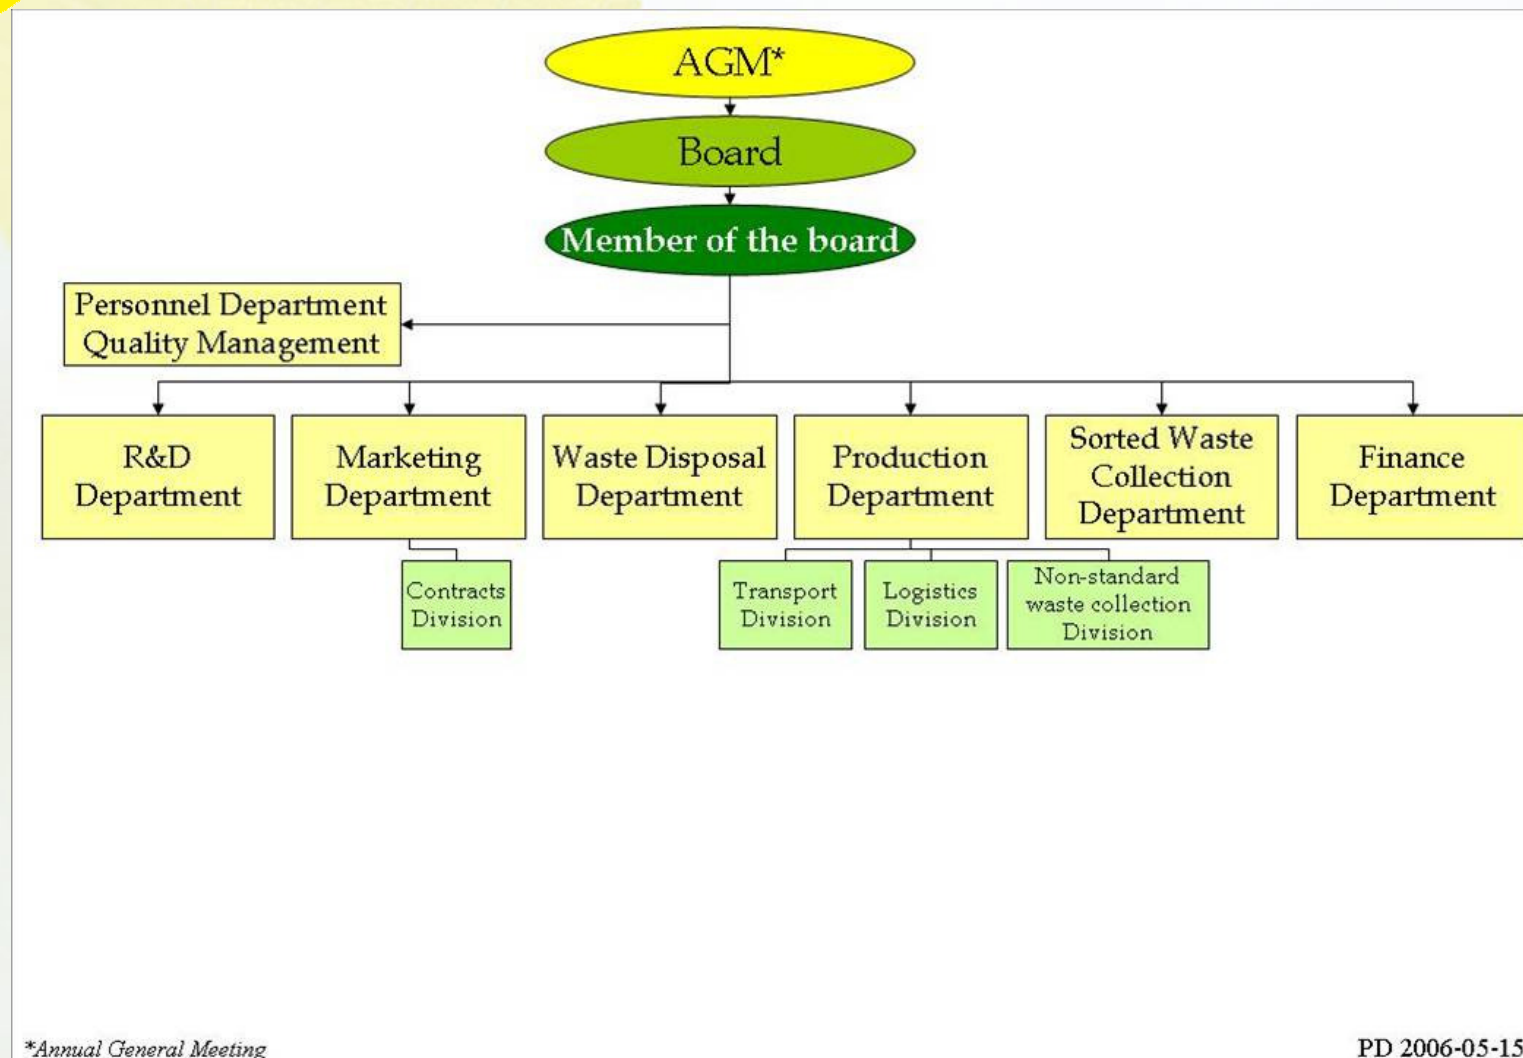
AGM*

Board

Member of the board

Personnel Department
Quality Management

R&D Department

Marketing Department

Waste Disposal Department

Production Department

Sorted Waste Collection Department

Finance Department

Contracts Division

Transport Division

Logistics Division

Non-standard waste collection Division

*Annual General Meeting

PD 2006-05-15